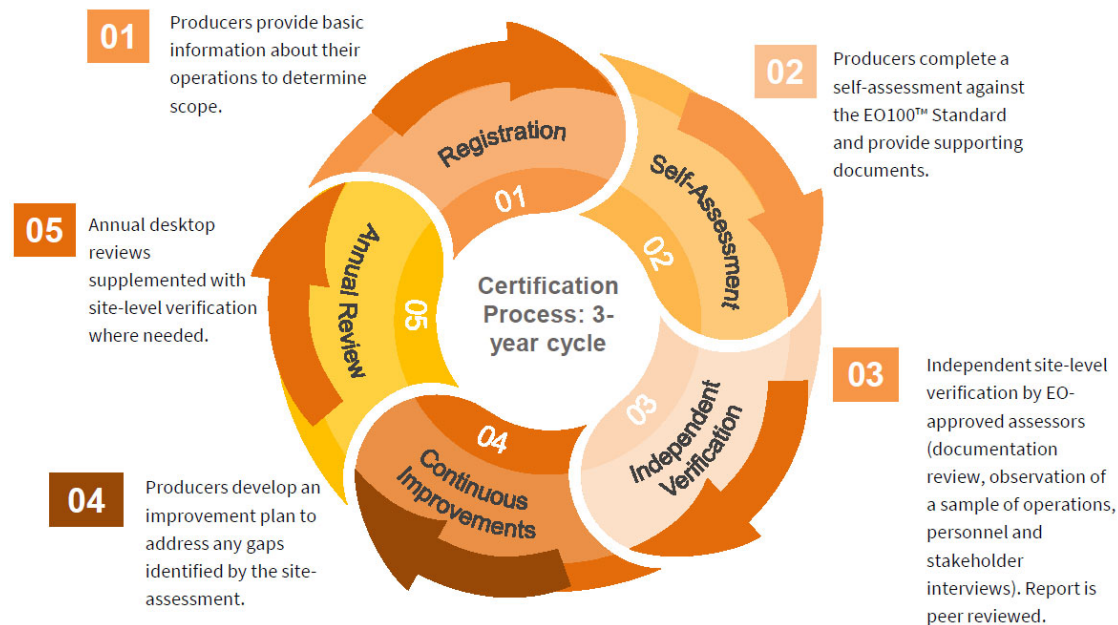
01

Producers provide basic information about their operations to determine scope.

02

Producers complete a self-assessment against the EO100™ Standard and provide supporting documents.

05

Annual desktop reviews supplemented with site-level verification where needed.

Registration

01

Self-Assessment

02

Annual Review

05

Certification Process: 3-year cycle

03

Independent Verification

04

Continuous Improvements

03

Independent site-level verification by EO-approved assessors (documentation review, observation of a sample of operations, personnel and stakeholder interviews). Report is peer reviewed.

04

Producers develop an improvement plan to address any gaps identified by the site-assessment.